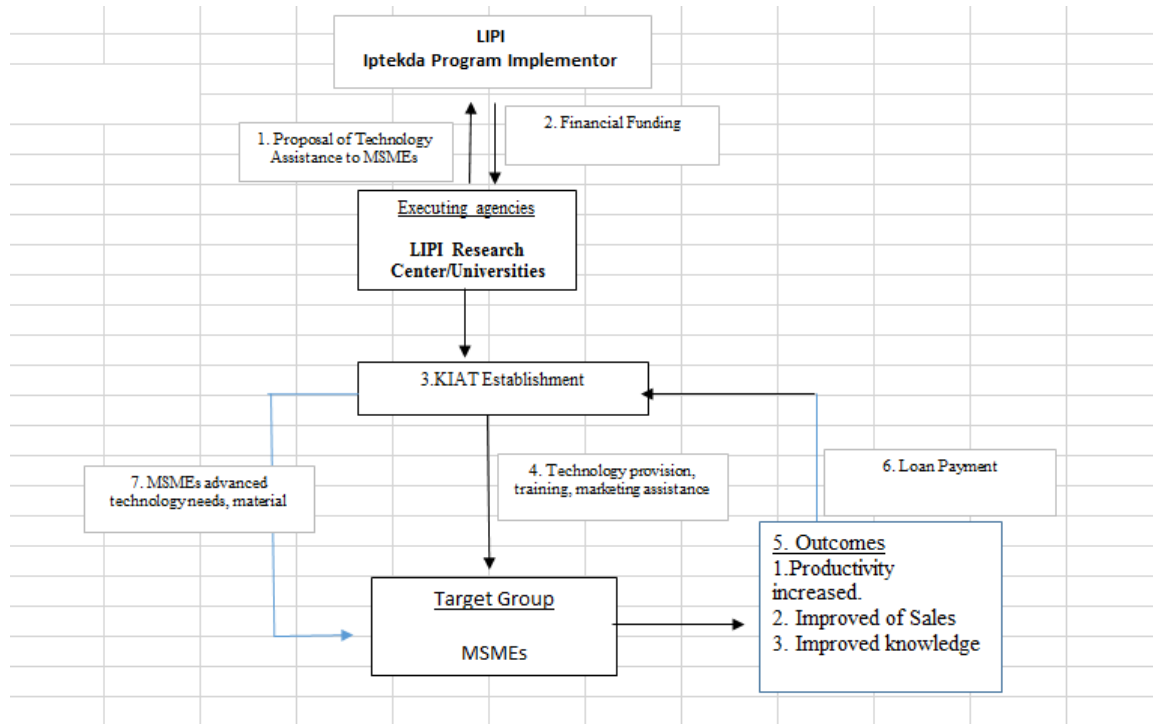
LIPI
Iptekda Program Implementor

1. Proposal of Technology Assistance to MSMEs

2. Financial Funding

Executing agencies

LIPI Research Center/Universities

3.KIAT Establishment

7. MSMEs advanced technology needs, material

4. Technology provision, training, marketing assistance

6. Loan Payment

5. Outcomes
1.Productivity increased.
2. Improved of Sales
3. Improved knowledge

Target Group

MSMEs